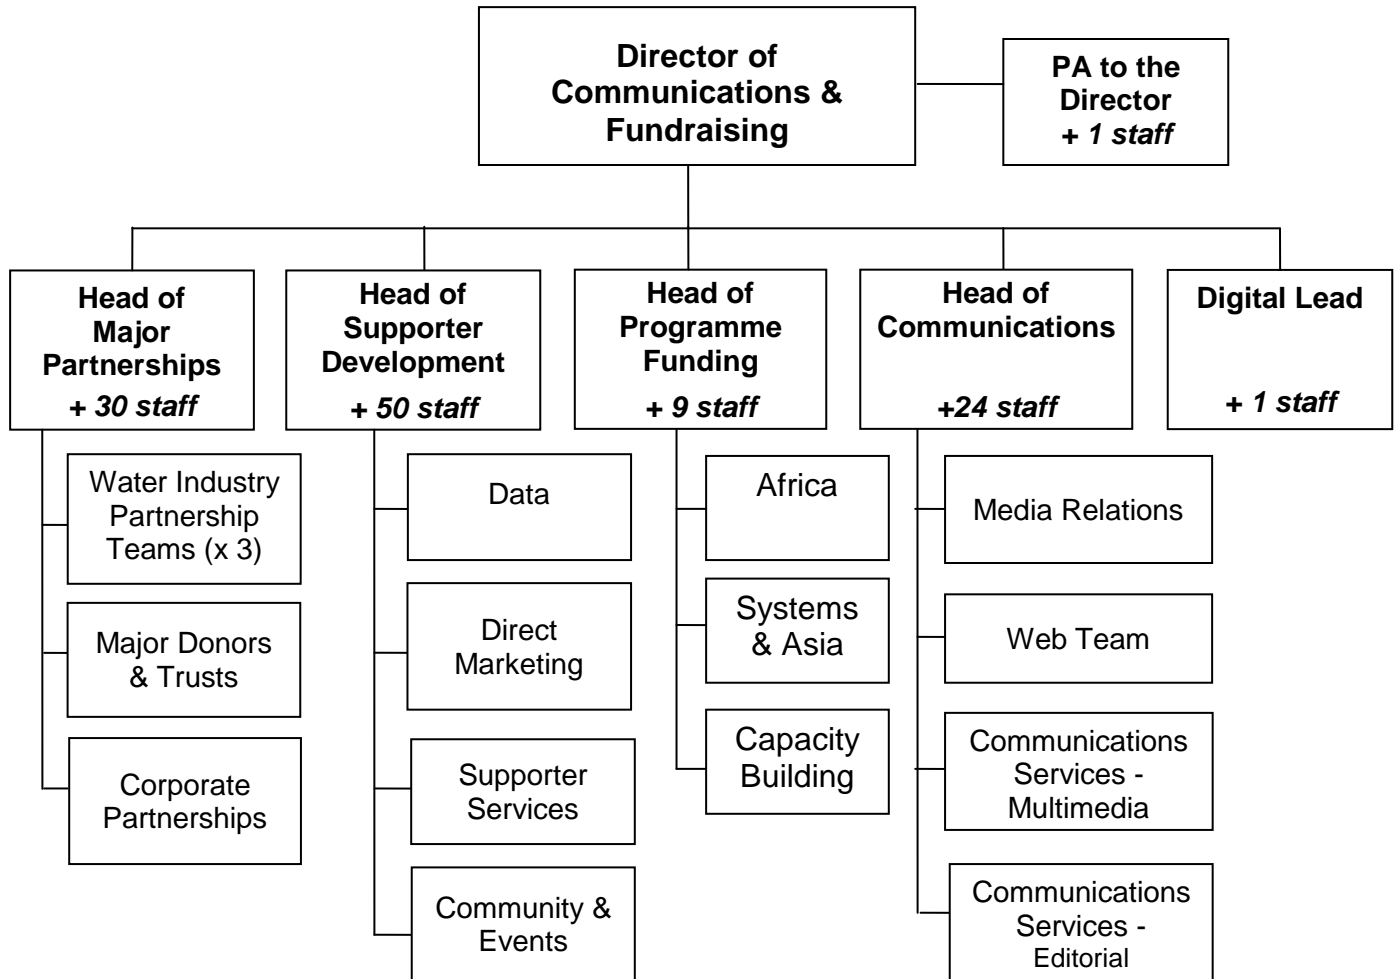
Director of Communications & Fundraising

PA to the Director
+ 1 staff

Head of Major Partnerships
+ 30 staff

Head of Supporter Development
+ 50 staff

Head of Programme Funding
+ 9 staff

Head of Communications
+24 staff

Digital Lead
+ 1 staff

Water Industry Partnership Teams (x 3)

Major Donors & Trusts

Corporate Partnerships

Data

Direct Marketing

Supporter Services

Community & Events

Africa

Systems & Asia

Capacity Building

Media Relations

Web Team

Communications Services - Multimedia

Communications Services - Editorial